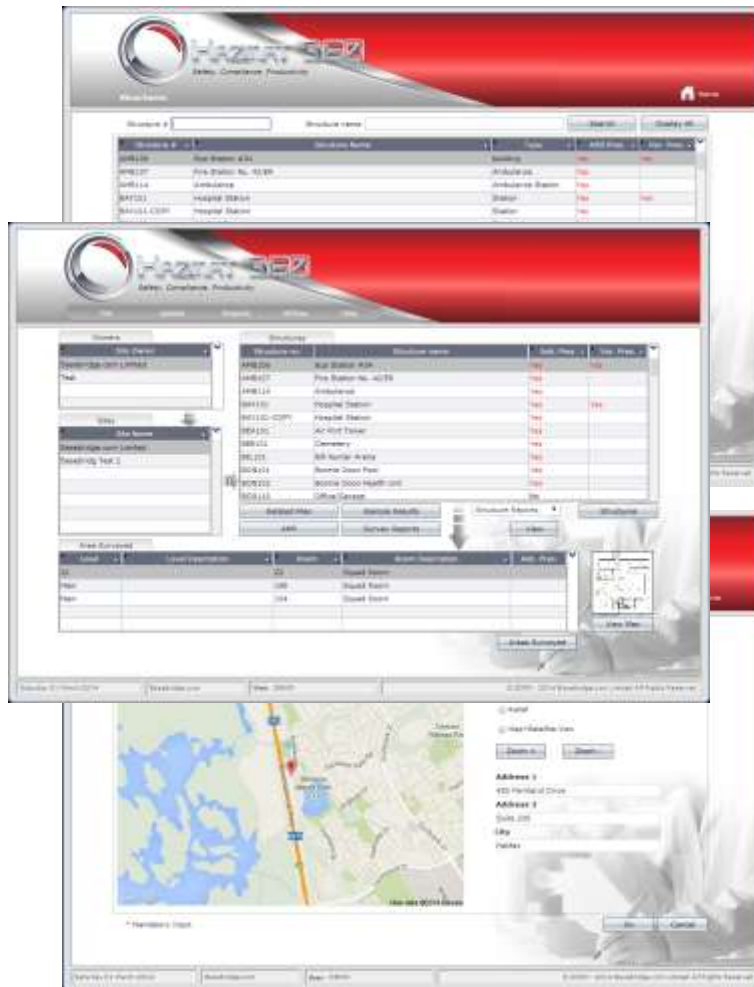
HAZMAT 322
Safety. Compliance. Productivity.

Home

Structure # | Structure name | Search | Display All

| Structure # | Structure Name | Type | ASB Plan | Haz. Plan |
|---|---|---|---|---|
| AMB120 | Bus Station #34 | Building | Yes | Yes |
| AMB107 | Fire Station No. 42/89 | Ambulance | Yes | |
| AMB114 | Ambulance | Ambulance Station | Yes | |
| BAY101 | Hospital Station | Station | Yes | Yes |
| BAY101-COPY | Hospital Station | Station | Yes | |

HAZMAT 322
Safety. Compliance. Productivity.

Clients

| Site Owner |
|---|
| Resedridge.com Limited |
| Test |

Sites

| Site Name |
|---|
| Resedridge.com Limited |
| Resedridg Test 1 |

Structures

| Structure no | Structure name | Asb. Plan | Haz. Plan |
|---|---|---|---|
| AMB120 | Bus Station #34 | Yes | Yes |
| AMB107 | Fire Station No. 42/89 | Yes | |
| AMB114 | Ambulance | Yes | |
| BAY101 | Hospital Station | Yes | Yes |
| BAY101-COPY | Hospital Station | Yes | |
| DEA101 | Air Port Tower | Yes | |
| DRB101 | Cemetery | Yes | |
| BEL101 | RB Nurse Arena | Yes | |
| BOS101 | Bonnie Doon Pool | Yes | |
| BOS102 | Bonnie Doon Health Unit | Yes | |
| BOS110 | Office Garage | Yes | |

Related Files | Sample Results | Structure Reports | Structures
AMP | Survey Reports | View

Areas Surveyed

| Level | Level Description | Room | Room Description | Asb. Plan |
|---|---|---|---|---|
| 10 | | 22 | Squad Room | |
| Main | | 100 | Squad Room | |
| Main | | 104 | Squad Room | |

View Plan
Areas Surveyed

© 2007 - 2014 Resedridge.com Limited All Rights Reserved

Hybrid
Map/Satellite View
Zoom in | Zoom

Address 1
400 Parkland Drive
Address 2
Suite 200
City
Halifax

* Mandatory Input

Ok | Cancel

© 2007 - 2014 Resedridge.com Limited All Rights Reserved